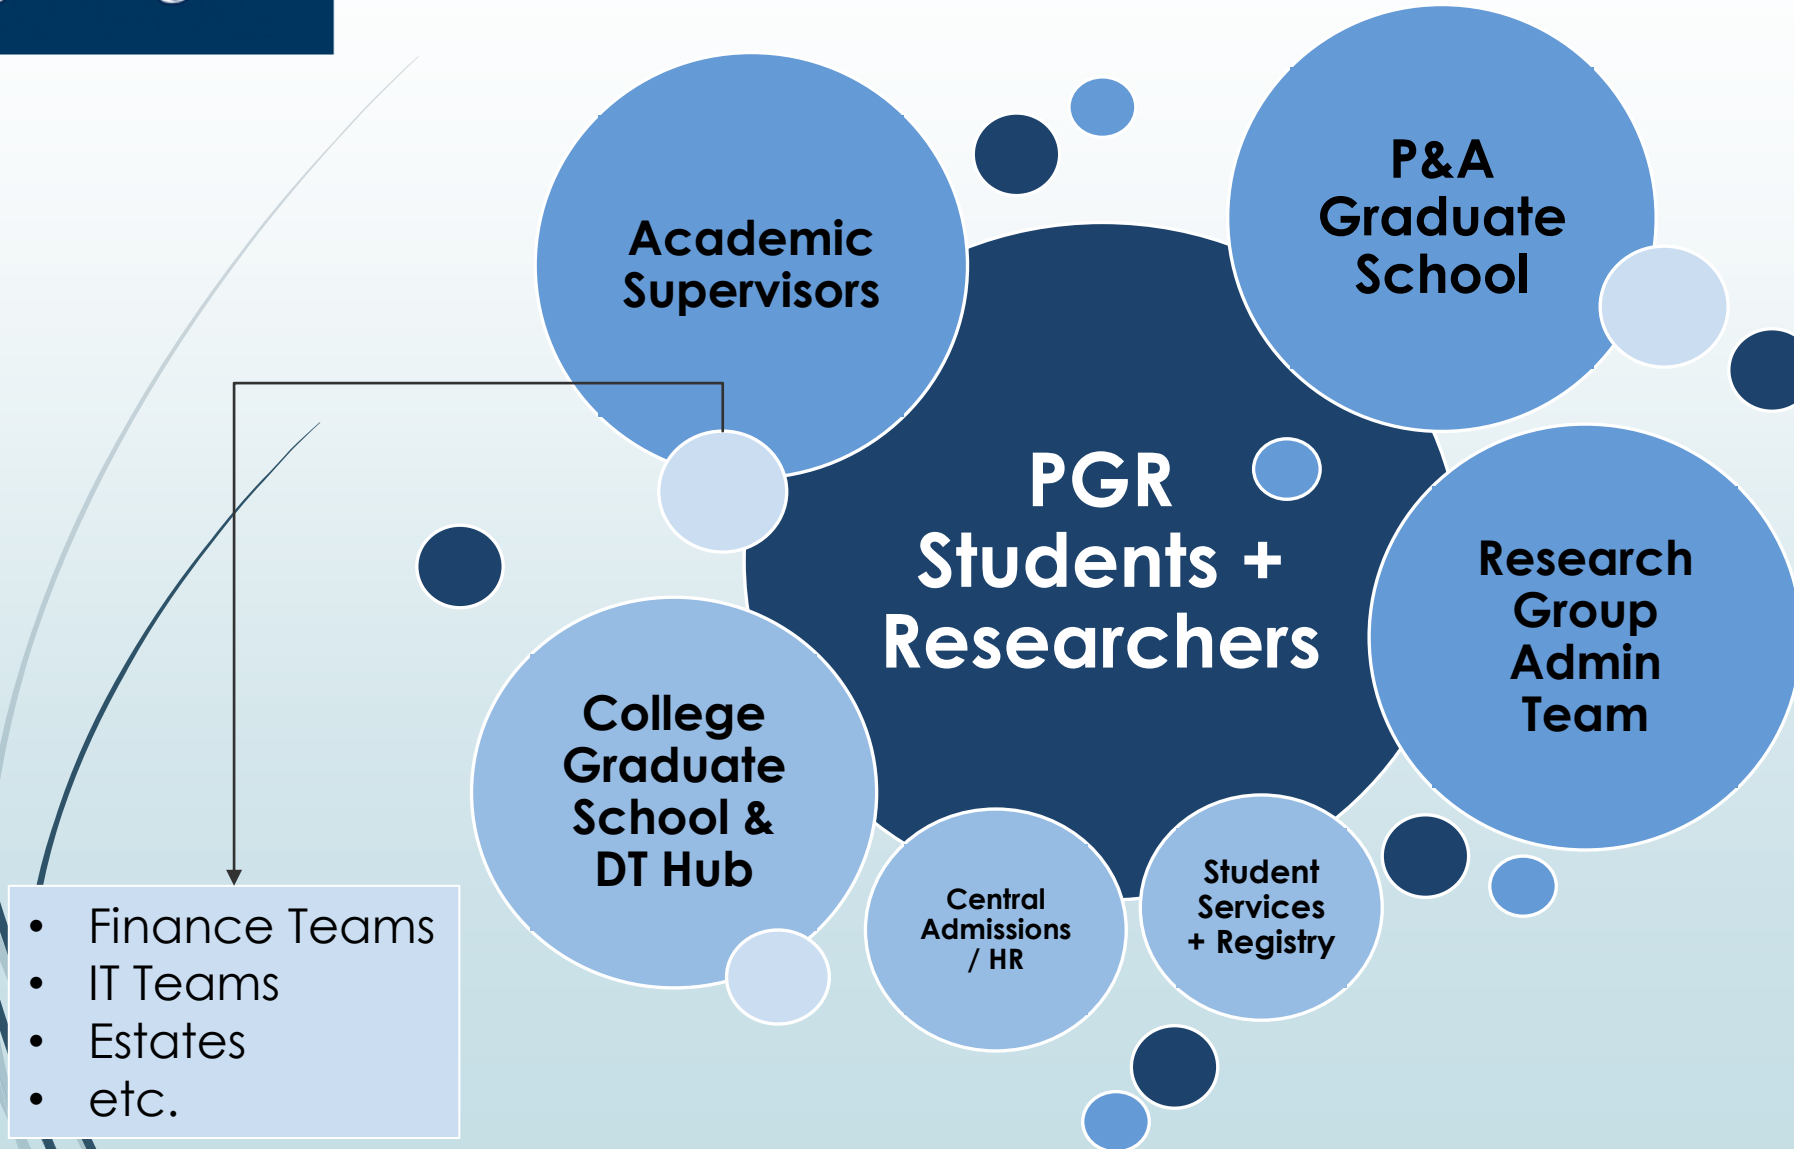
Academic Supervisors

P&A Graduate School

PGR Students + Researchers

Research Group Admin Team

College Graduate School & DT Hub

Central Admissions / HR

Student Services + Registry

- Finance Teams
- IT Teams
- Estates
- etc.